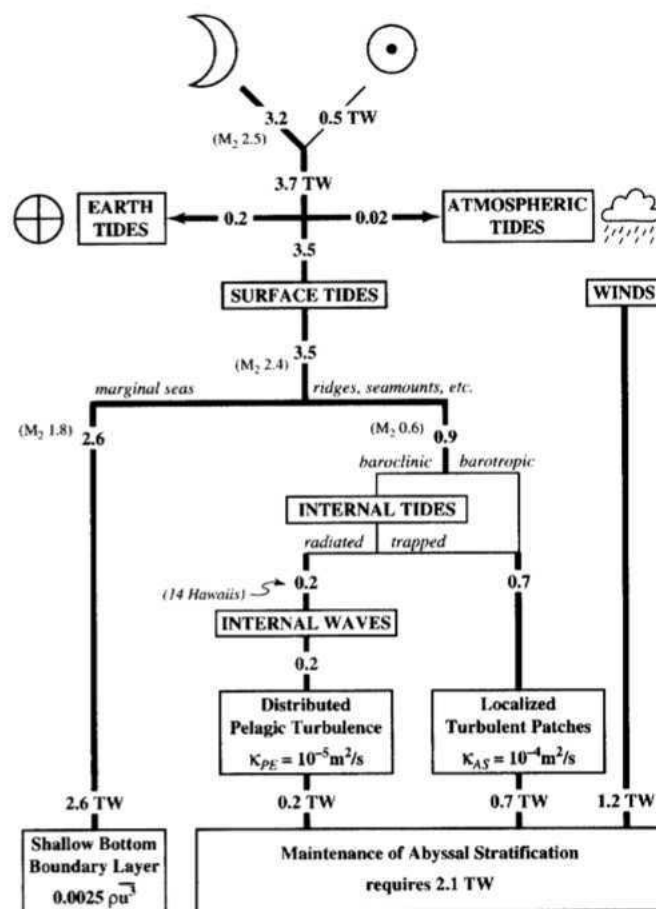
3.2
0.5 TW
($M_2$ 2.5)
3.7 TW
EARTH TIDES
0.2
0.02
ATMOSPHERIC TIDES
3.5
SURFACE TIDES
WINDS
3.5
($M_2$ 2.4)
marginal seas
ridges, seamounts, etc.
($M_2$ 1.8)
2.6
($M_2$ 0.6)
0.9
baroclinic
barotropic
INTERNAL TIDES
radiated
trapped
(14 Hawaiis)
0.2
0.7
INTERNAL WAVES
0.2
Distributed Pelagic Turbulence
$\kappa_{PE} = 10^{-5} m^2/s$
Localized Turbulent Patches
$\kappa_{AS} = 10^{-4} m^2/s$
2.6 TW
0.2 TW
0.7 TW
1.2 TW
Shallow Bottom Boundary Layer
$0.0025 \rho \overline{u^3}$
Maintenance of Abyssal Stratification
requires 2.1 TW